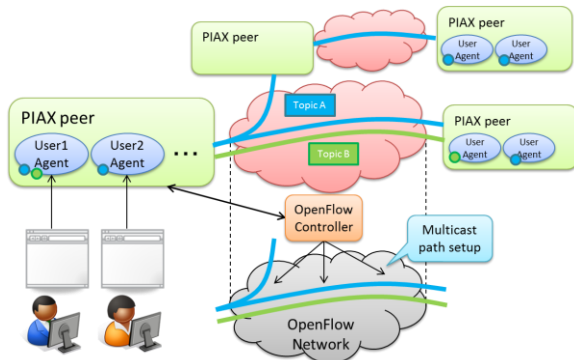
PIAX peer

PIAX peer

User Agent

User Agent

PIAX peer

User1 Agent

User2 Agent

...

Topic A

Topic B

PIAX peer

User Agent

User Agent

OpenFlow Controller

Multicast path setup

OpenFlow Network